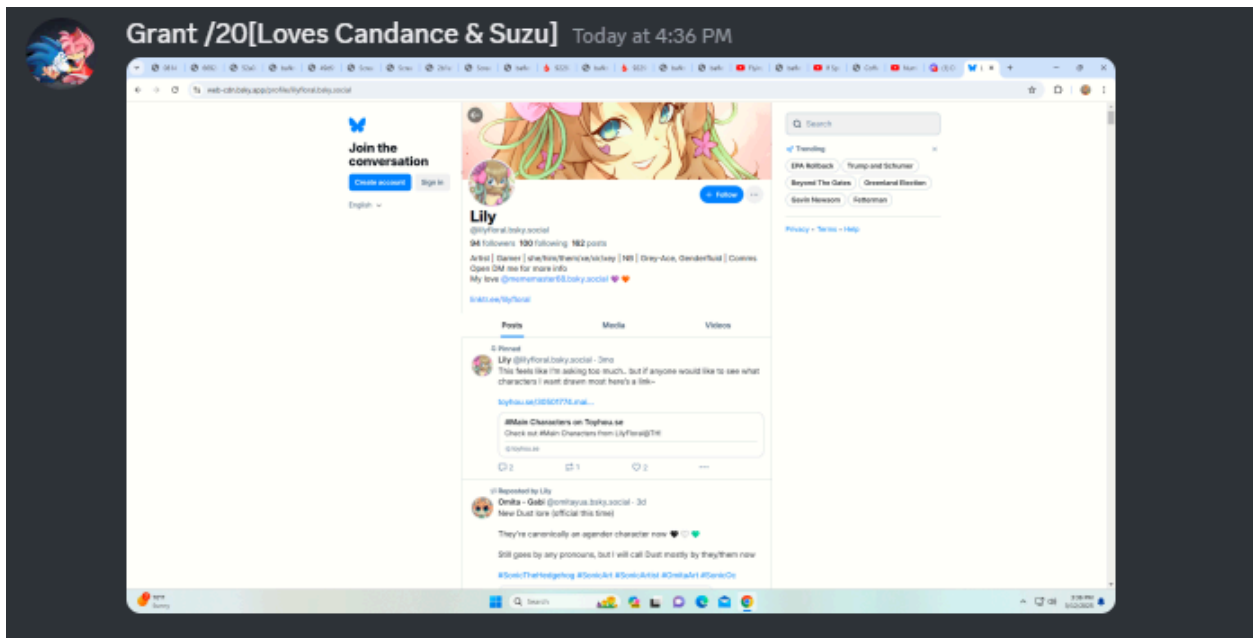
Grant /20[Loves Candance & Suzu] Today at 4:36 PM

web-cdn.bsky.app/profile/lilyfloral.bsky.social

Join the conversation

Create account Sign in

English

Lily
@lilyfloral.bsky.social
94 followers 100 following 182 posts
Artist | Gamer | she/him/them/xe/sic/sey | NB | Grey-Ace, Genderfluid | Comms Open DM me for more info
My love @mememaster68.bsky.social 💜🧡

linktr.ee/lilyfloral

+ Follow

Posts Media Videos

Pinned
Lily @lilyfloral.bsky.social · 3mo
This feels like i'm asking too much.. but if anyone would like to see what characters I want drawn most here's a link~

toyhou.se/30501776.mai...

#Main Characters on Toyhou.se
Check out #Main Characters from LilyFloral@TH!
toyhou.se

2 1 2

Reposted by Lily
Omita - Gabi @omitayua.bsky.social · 3d
New Dust lore (official this time)

They're canonically an agender character now 🖤🤍💚

Still goes by any pronouns, but I will call Dust mostly by they/them now

#SonicTheHedgehog #SonicArt #SonicArtist #OmitaArt #SonicOc

Search

Trending
EPA Rollback Trump and Schumer
Beyond The Gates Greenland Election
Gavin Newsom Fetterman

Privacy · Terms · Help

Search